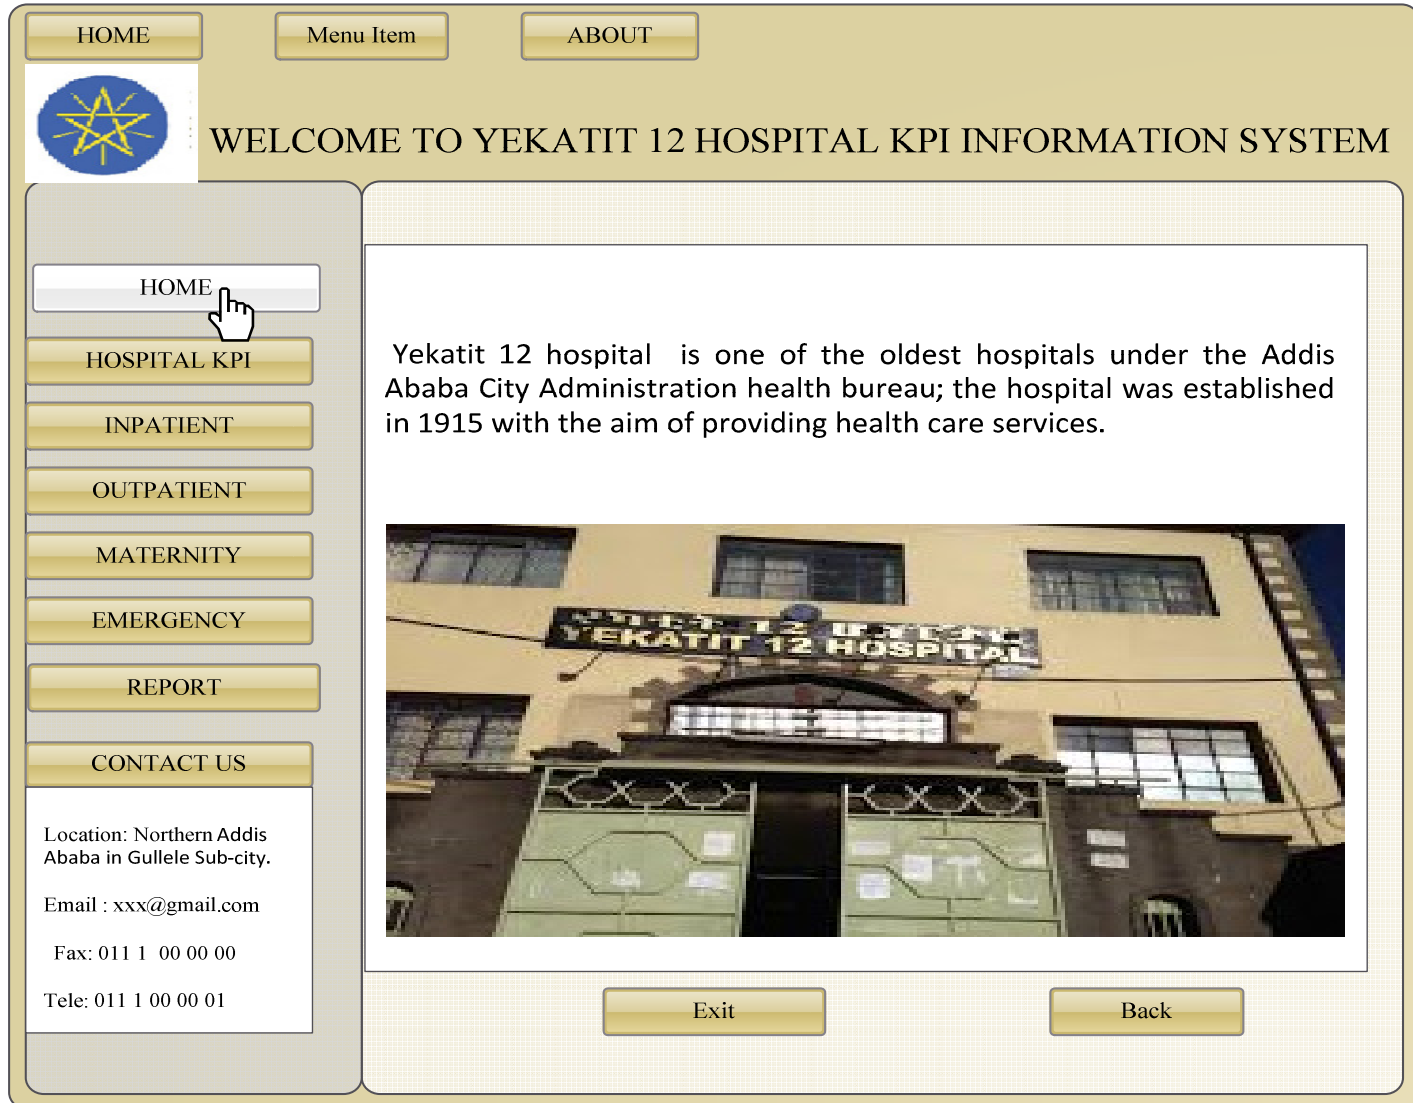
HOME
Menu Item
ABOUT

WELCOME TO YEKATIT 12 HOSPITAL KPI INFORMATION SYSTEM

HOME
HOSPITAL KPI
INPATIENT
OUTPATIENT
MATERNITY
EMERGENCY
REPORT
CONTACT US

Location: Northern Addis Ababa in Gullele Sub-city.

Email : xxx@gmail.com

Fax: 011 1 00 00 00

Tele: 011 1 00 00 01

Yekatit 12 hospital is one of the oldest hospitals under the Addis Ababa City Administration health bureau; the hospital was established in 1915 with the aim of providing health care services.

YEKATIT 12 HOSPITAL

Exit
Back